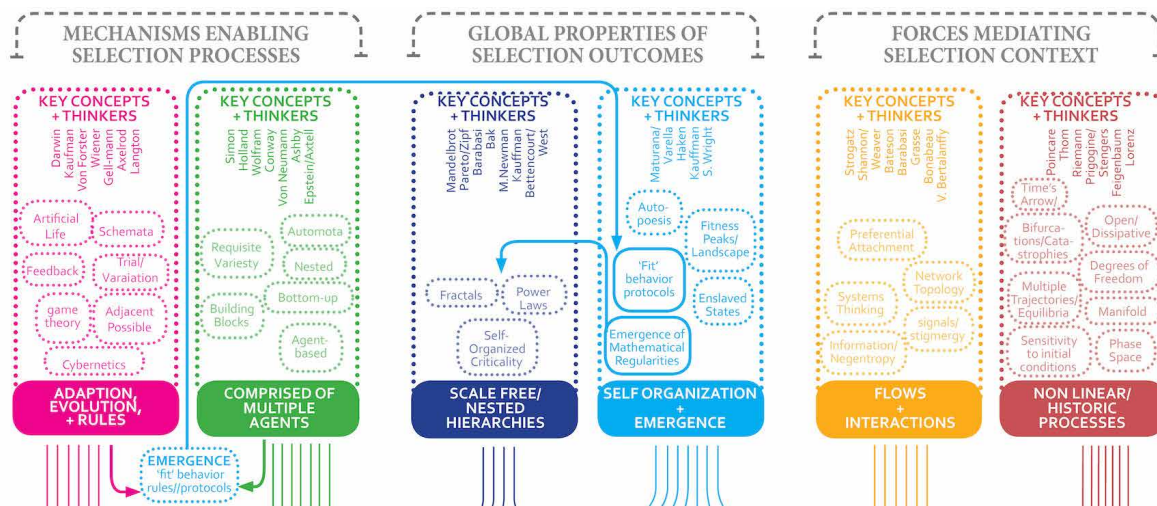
MECHANISMS ENABLING SELECTION PROCESSES

GLOBAL PROPERTIES OF SELECTION OUTCOMES

FORCES MEDIATING SELECTION CONTEXT

KEY CONCEPTS + THINKERS
Darwin
Kaufman
Von Forster
Wiener
Gell-mann
Axelrod
Langton

Artificial Life
Schemata
Feedback
Trial/ Varaiation
game theory
Adjacent Possible
Cybernetics

ADAPTION, EVOLUTION, + RULES

KEY CONCEPTS + THINKERS
Simon
Holland
Wolfram
Conway
Von Neumann
Ashby
Epstein/Axtell

Requisite Variesty
Automota
Nested
Bottom-up
Building Blocks
Agent-based

COMPRISED OF MULTIPLE AGENTS

EMERGENCE
'fit' behavior rules//protocols

KEY CONCEPTS + THINKERS
Mandelbrot
Pareto/Zipf
Barabasi
Bak
M.Newman
Kauffman
Bettencourt/ West

Fractals
Power Laws
Self-Organized Criticality

SCALE FREE/ NESTED HIERARCHIES

KEY CONCEPTS + THINKERS
Maturana/ Varella
Haken
Kauffman
S. Wright

Auto-poesis
Fitness Peaks/ Landscape
'Fit' behavior protocols
Enslaved States
Emergence of Mathematical Regularities

SELF ORGANIZATION + EMERGENCE

KEY CONCEPTS + THINKERS
Strogatz
Shannon/ Weaver
Bateson
Barabasi
Grasse
Bonabeau
V. Bertalanffy

Preferential Attachment
Network Topology
Systems Thinking
signals/ stigmergy
Information/ Negentropy

FLOWS + INTERACTIONS

KEY CONCEPTS + THINKERS
Poincare
Thom
Riemann
Prigogine/ Stengers
Feigenbaum
Lorenz

Time's Arrow/
Bifurcations/Catastrophies
Open/ Dissipative
Degrees of Freedom
Multiple Trajectories/ Equilibria
Manifold
Sensitivity to initial conditions
Phase Space

NON LINEAR/ HISTORIC PROCESSES